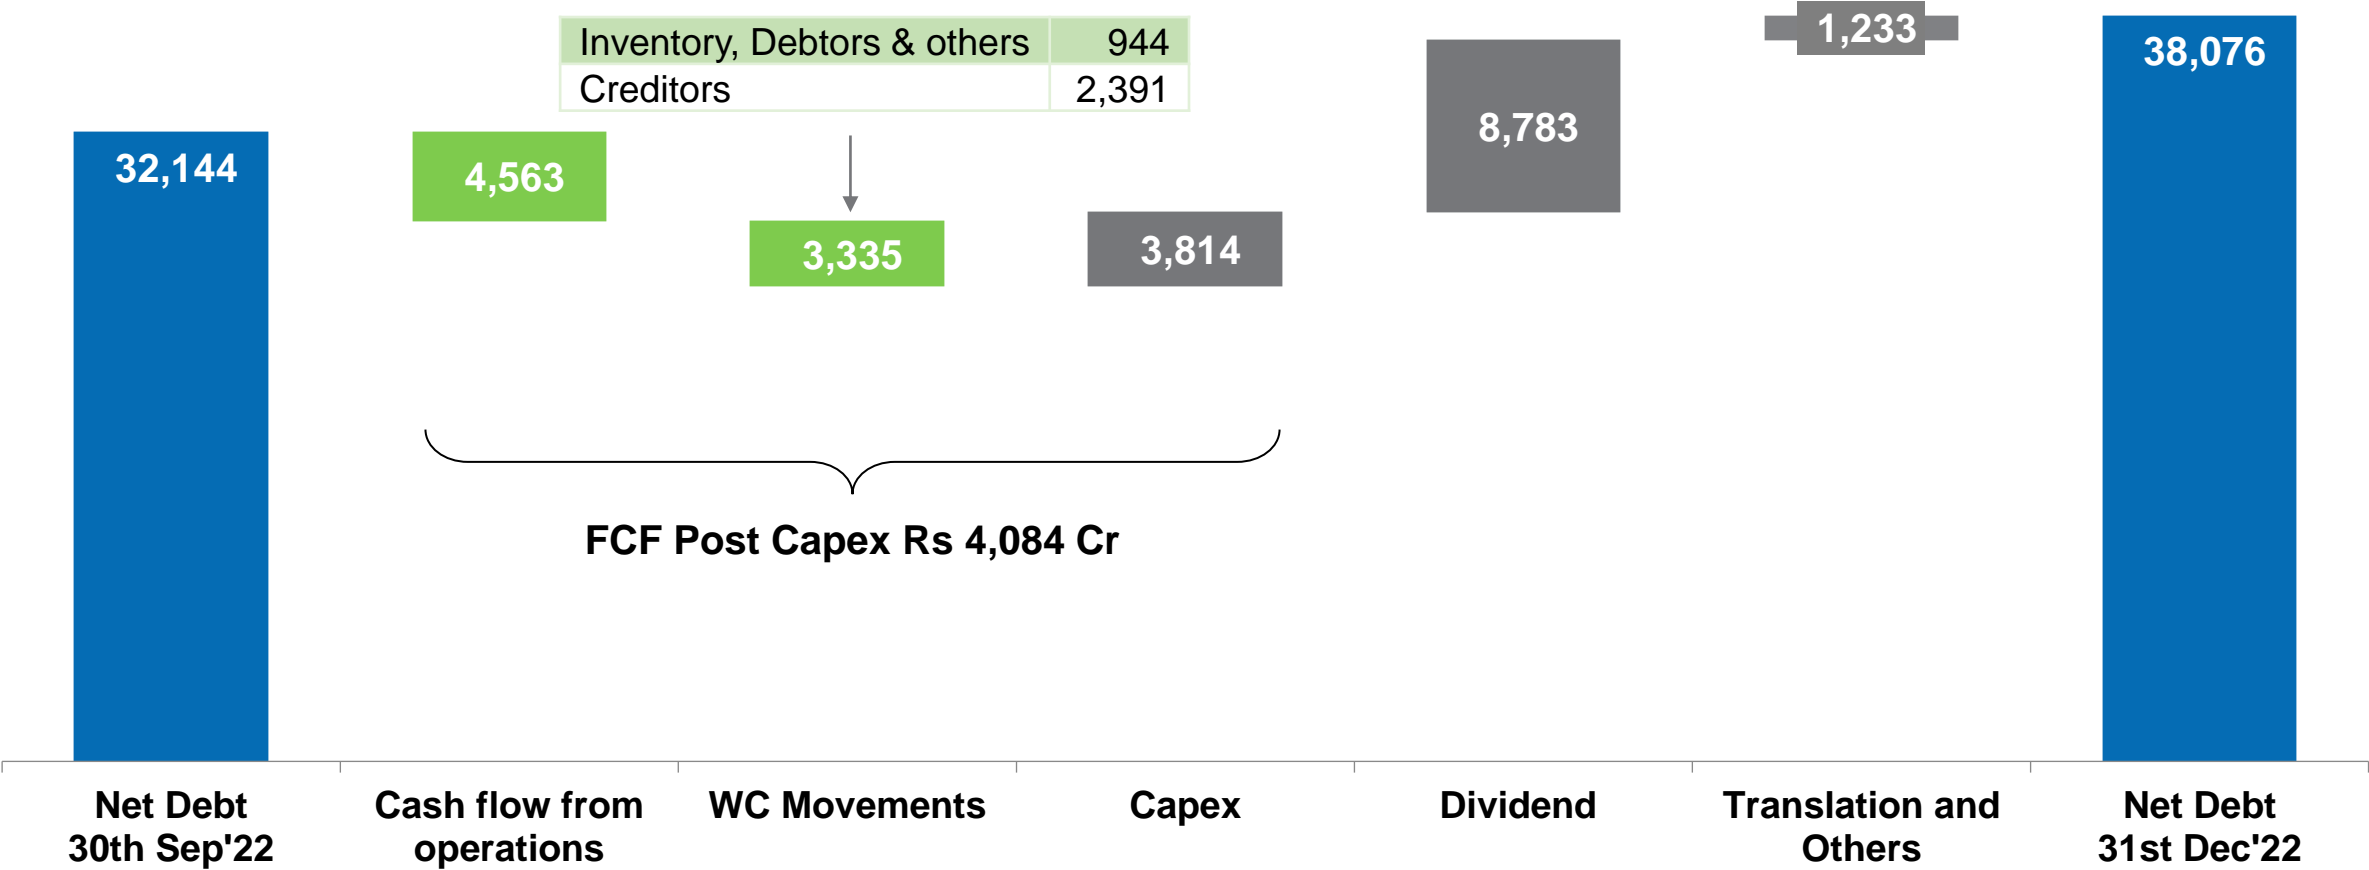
| Inventory, Debtors & others | 944 |
|---|---|
| Creditors | 2,391 |

32,144

4,563

3,335

3,814

8,783

1,233

38,076

FCF Post Capex Rs 4,084 Cr

Net Debt 30th Sep'22

Cash flow from operations

WC Movements

Capex

Dividend

Translation and Others

Net Debt 31st Dec'22